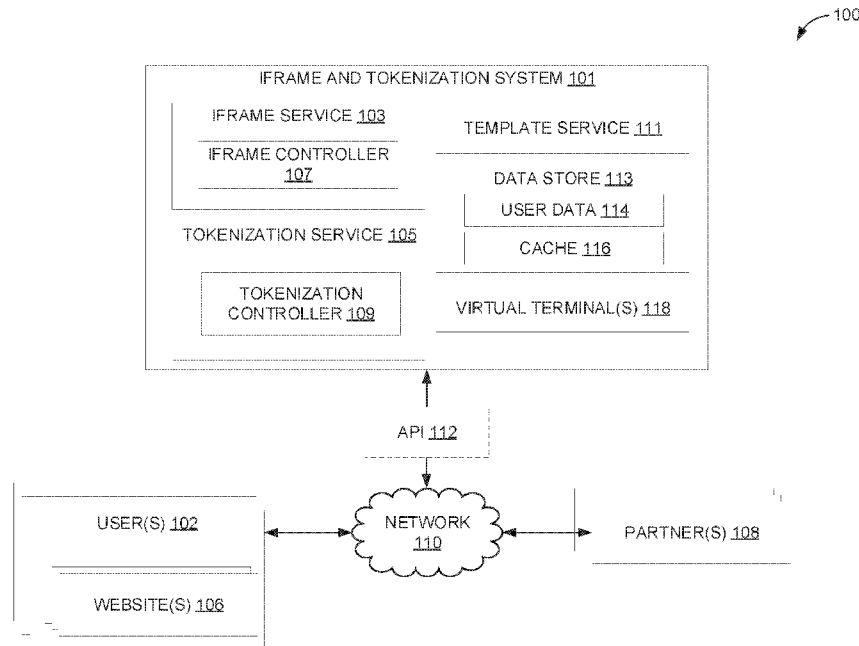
100

IFRAME AND TOKENIZATION SYSTEM 101

IFRAME SERVICE 103

IFRAME CONTROLLER 107

TEMPLATE SERVICE 111

DATA STORE 113

USER DATA 114

CACHE 116

TOKENIZATION SERVICE 105

TOKENIZATION CONTROLLER 109

VIRTUAL TERMINAL(S) 118

API 112

USER(S) 102

WEBSITE(S) 106

NETWORK 110

PARTNER(S) 108